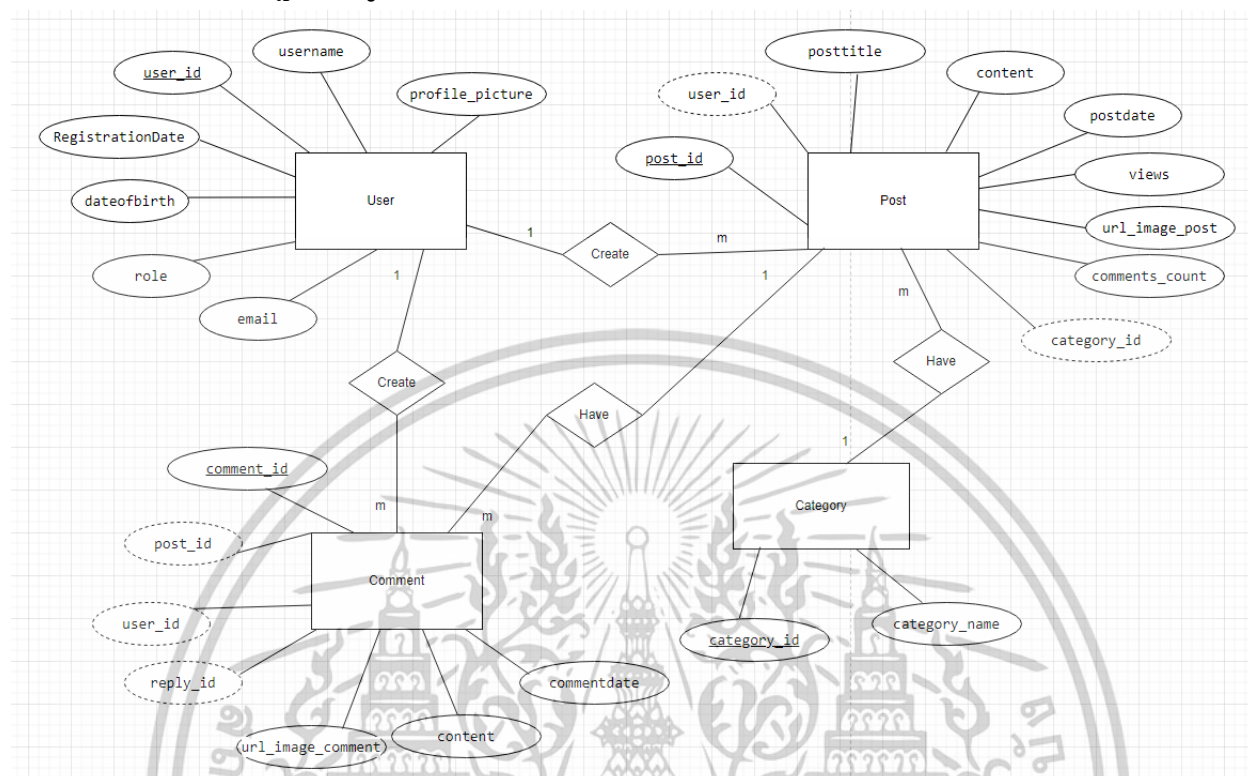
user_id

username

profile_picture

RegistrationDate

dateofbirth

User

role

email

1

Create

m

1

posttitle

content

user_id

postdate

post_id

views

Post

url_image_post

comments_count

m

category_id

Create

Have

Have

1

comment_id

m

m

Category

post_id

Comment

user_id

category_id

category_name

reply_id

commentdate

url_image_comment

content